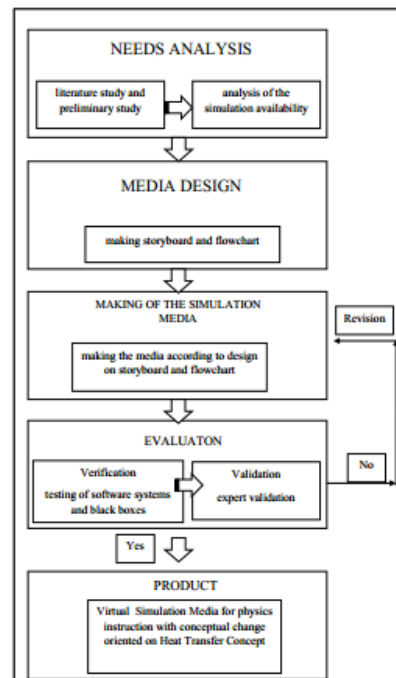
NEEDS ANALYSIS

literature study and preliminary study

analysis of the simulation availability

MEDIA DESIGN

making storyboard and flowchart

MAKING OF THE SIMULATION MEDIA

making the media according to design on storyboard and flowchart

Revision

EVALUATON

Verification
testing of software systems and black boxes

Validation
expert validation

No

Yes

PRODUCT

Virtual Simulation Media for physics instruction with conceptual change oriented on Heat Transfer Concept